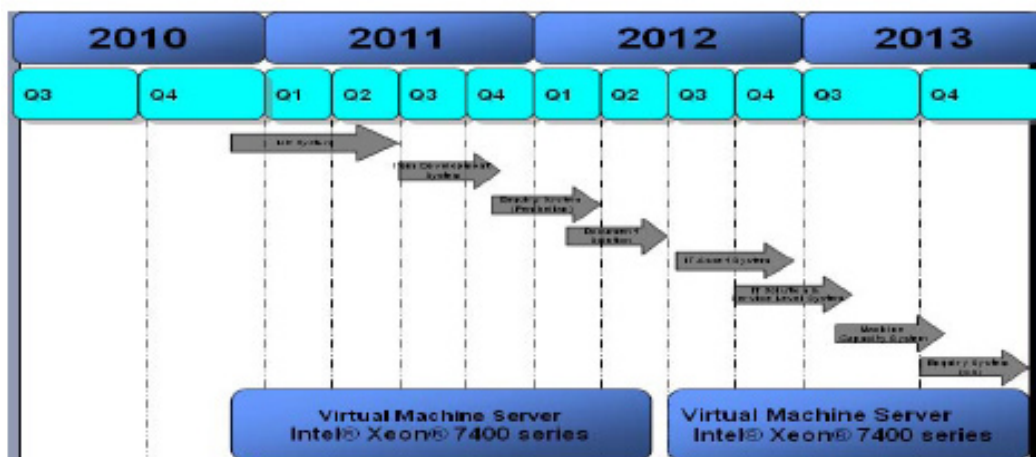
2010

2011

2012

2013

Q3

Q4

Q1

Q2

Q3

Q4

Q1

Q2

Q3

Q4

Q3

Q4

HR System

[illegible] Development System

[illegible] System (Production)

Document System

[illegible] System

IT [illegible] Service Level System

Machine Capacity System

Enquiry System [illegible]

Virtual Machine Server Intel® Xeon® 7400 series

Virtual Machine Server Intel® Xeon® 7400 series